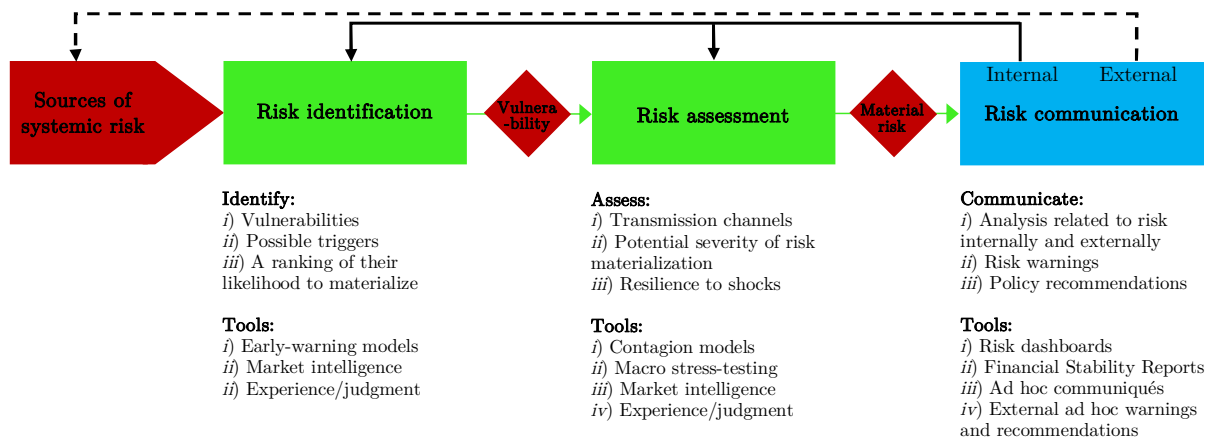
Sources of systemic risk

Risk identification

Vulnera-bility

Risk assessment

Material risk

Internal External

Risk communication

Identify:
*i*) Vulnerabilities
*ii*) Possible triggers
*iii*) A ranking of their likelihood to materialize

Tools:
*i*) Early-warning models
*ii*) Market intelligence
*ii*) Experience/judgment

Assess:
*i*) Transmission channels
*ii*) Potential severity of risk materialization
*iii*) Resilience to shocks

Tools:
*i*) Contagion models
*ii*) Macro stress-testing
*iii*) Market intelligence
*iv*) Experience/judgment

Communicate:
*i*) Analysis related to risk internally and externally
*ii*) Risk warnings
*iii*) Policy recommendations

Tools:
*i*) Risk dashboards
*ii*) Financial Stability Reports
*iii*) Ad hoc communiqués
*iv*) External ad hoc warnings and recommendations